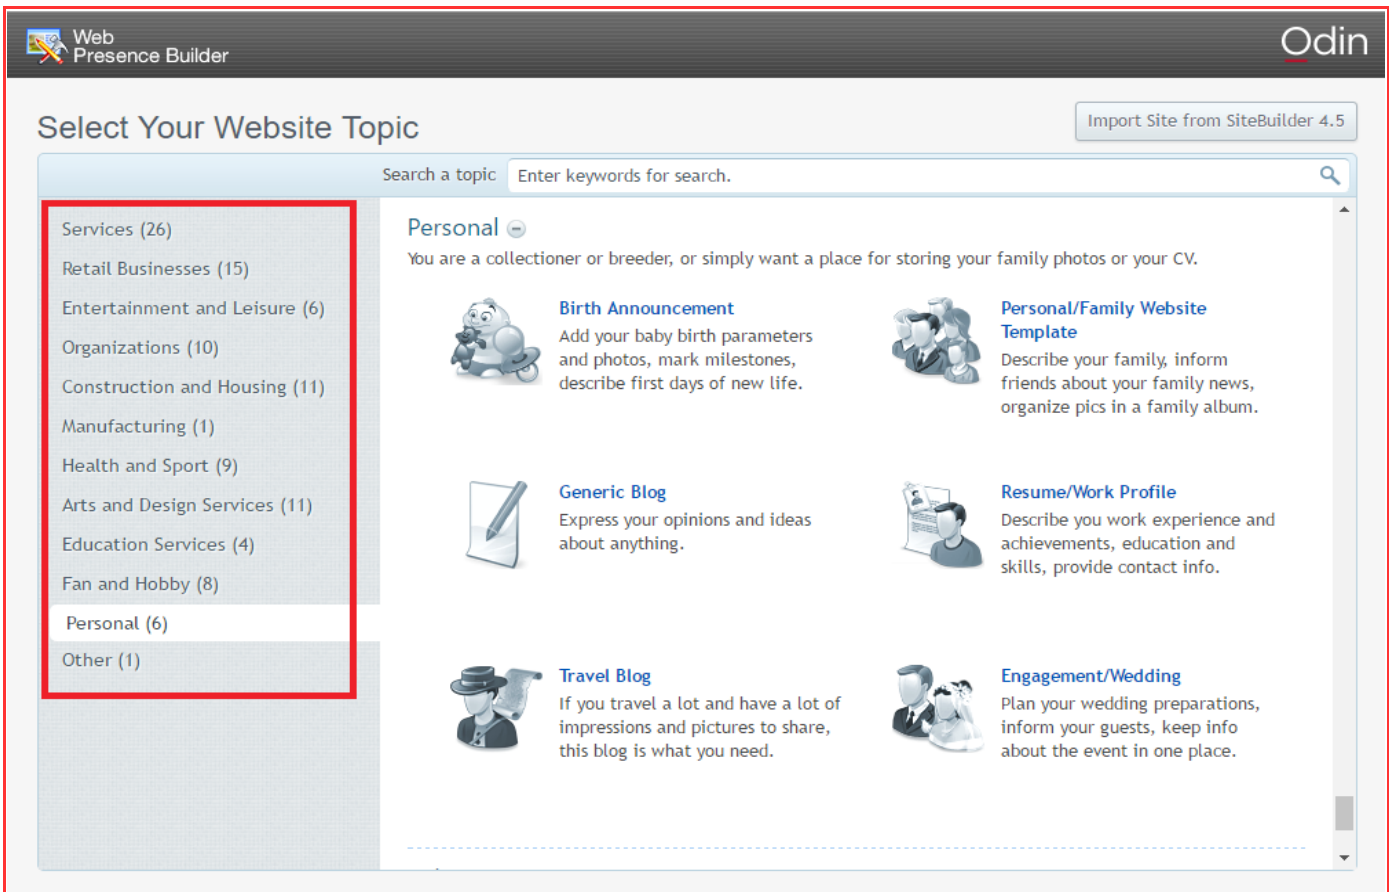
Web Presence Builder

Odin

Select Your Website Topic

Import Site from SiteBuilder 4.5

Search a topic Enter keywords for search.

Services (26)
Retail Businesses (15)
Entertainment and Leisure (6)
Organizations (10)
Construction and Housing (11)
Manufacturing (1)
Health and Sport (9)
Arts and Design Services (11)
Education Services (4)
Fan and Hobby (8)
Personal (6)
Other (1)

Personal

You are a collectioner or breeder, or simply want a place for storing your family photos or your CV.

Birth Announcement
Add your baby birth parameters and photos, mark milestones, describe first days of new life.

Personal/Family Website Template
Describe your family, inform friends about your family news, organize pics in a family album.

Generic Blog
Express your opinions and ideas about anything.

Resume/Work Profile
Describe you work experience and achievements, education and skills, provide contact info.

Travel Blog
If you travel a lot and have a lot of impressions and pictures to share, this blog is what you need.

Engagement/Wedding
Plan your wedding preparations, inform your guests, keep info about the event in one place.